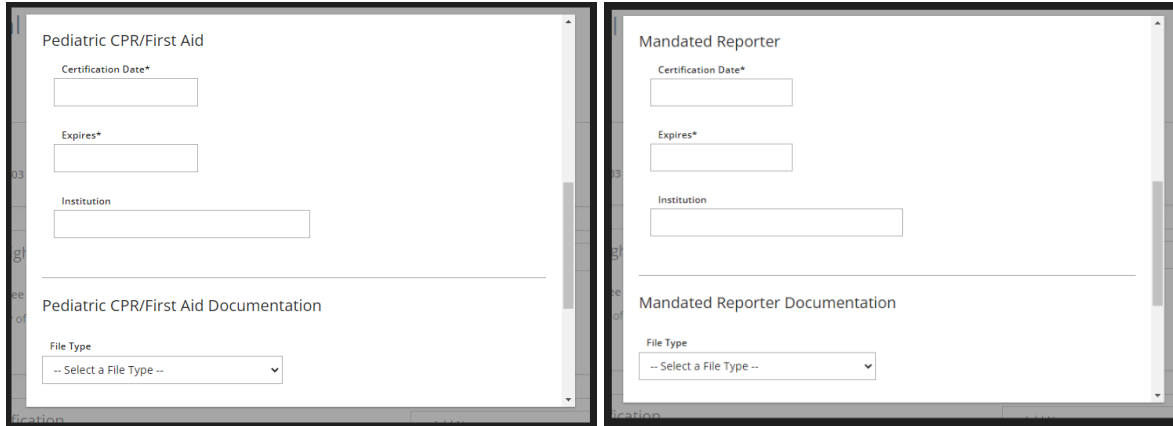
Pediatric CPR/First Aid

Certification Date*

Expires*

Institution

Pediatric CPR/First Aid Documentation

File Type

-- Select a File Type --

Mandated Reporter

Certification Date*

Expires*

Institution

Mandated Reporter Documentation

File Type

-- Select a File Type --